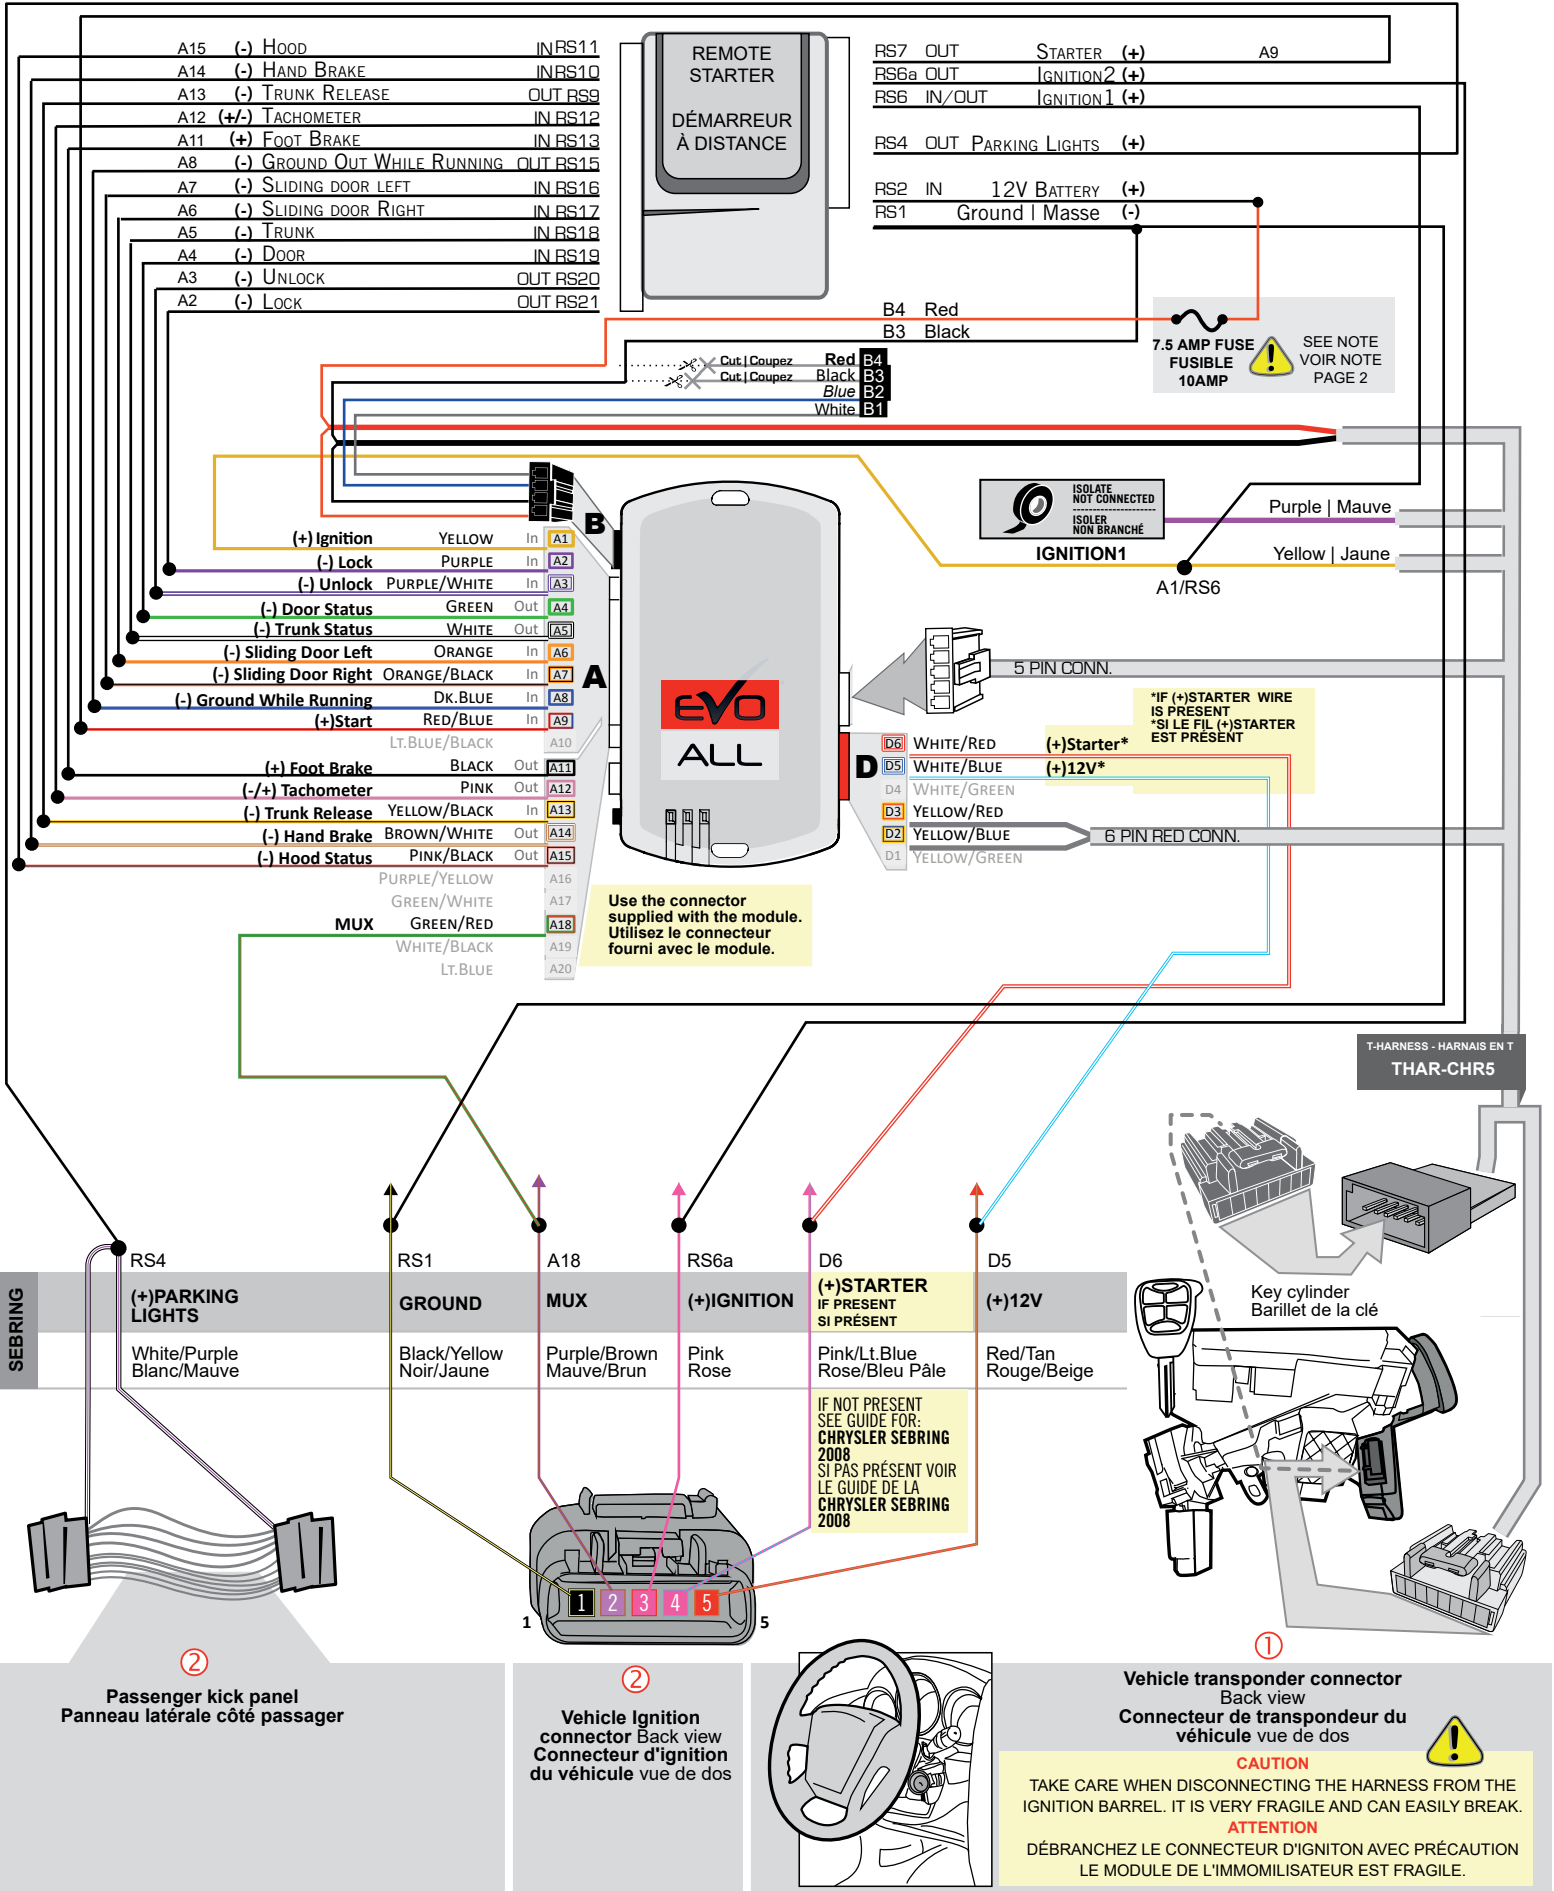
A15 (-) Hood IN RS11
A14 (-) Hand Brake IN RS10
A13 (-) Trunk Release OUT RS9
A12 (+/-) Tachometer IN RS12
A11 (+) Foot Brake IN RS13
A8 (-) Ground Out While Running OUT RS15
A7 (-) Sliding door left IN RS16
A6 (-) Sliding door Right IN RS17
A5 (-) Trunk IN RS18
A4 (-) Door IN RS19
A3 (-) Unlock OUT RS20
A2 (-) Lock OUT RS21

REMOTE STARTER

DÉMARREUR À DISTANCE

RS7 OUT Starter (+) A9
RS6a OUT Ignition2 (+)
RS6 IN/OUT Ignition1 (+)
RS4 OUT Parking Lights (+)
RS2 IN 12V Battery (+)
RS1 Ground | Masse (-)

B4 Red
B3 Black

7.5 AMP FUSE FUSIBLE 10AMP

SEE NOTE VOIR NOTE PAGE 2

Cut | Coupez Red B4
Cut | Coupez Black B3
Blue B2
White B1

B

ISOLATE NOT CONNECTED
ISOLER NON BRANCHÉ
IGNITION1

Purple | Mauve
Yellow | Jaune
A1/RS6

(+) Ignition Yellow In A1
(-) Lock Purple In A2
(-) Unlock Purple/White In A3
(-) Door Status Green Out A4
(-) Trunk Status White Out A5
(-) Sliding Door Left Orange In A6
(-) Sliding Door Right Orange/Black In A7
(-) Ground While Running Dk.Blue In A8
(+)Start Red/Blue In A9
Lt.Blue/Black A10
(+) Foot Brake Black Out A11
(-/+) Tachometer Pink Out A12
(-) Trunk Release Yellow/Black In A13
(-) Hand Brake Brown/White Out A14
(-) Hood Status Pink/Black Out A15
Purple/Yellow A16
Green/White A17
MUX Green/Red A18
White/Black A19
Lt.Blue A20

A

EVO ALL

5 PIN CONN.

*IF (+)STARTER WIRE IS PRESENT
*SI LE FIL (+)STARTER EST PRÉSENT

D
D6 White/Red (+)Starter*
D5 White/Blue (+)12V*
D4 White/Green
D3 Yellow/Red
D2 Yellow/Blue 6 PIN RED CONN.
D1 Yellow/Green

Use the connector supplied with the module.
Utilisez le connecteur fourni avec le module.

T-HARNESS - HARNAIS EN T
THAR-CHR5

RS4 RS1 A18 RS6a D6 D5

SEBRING

| (+)PARKING LIGHTS | GROUND | MUX | (+)IGNITION | (+)STARTER IF PRESENT SI PRÉSENT | (+)12V |
|---|---|---|---|---|---|
| White/Purple Blanc/Mauve | Black/Yellow Noir/Jaune | Purple/Brown Mauve/Brun | Pink Rose | Pink/Lt.Blue Rose/Bleu Pâle | Red/Tan Rouge/Beige |

IF NOT PRESENT SEE GUIDE FOR: CHRYSLER SEBRING 2008
SI PAS PRÉSENT VOIR LE GUIDE DE LA CHRYSLER SEBRING 2008

Key cylinder
Barillet de la clé

1 2 3 4 5
1 5

②
Passenger kick panel
Panneau latérale côté passager

②
Vehicle Ignition connector Back view
Connecteur d'ignition du véhicule vue de dos

①
Vehicle transponder connector Back view
Connecteur de transpondeur du véhicule vue de dos

CAUTION
TAKE CARE WHEN DISCONNECTING THE HARNESS FROM THE IGNITION BARREL. IT IS VERY FRAGILE AND CAN EASILY BREAK.
ATTENTION
DÉBRANCHEZ LE CONNECTEUR D'IGNITON AVEC PRÉCAUTION LE MODULE DE L'IMMOMILISATEUR EST FRAGILE.